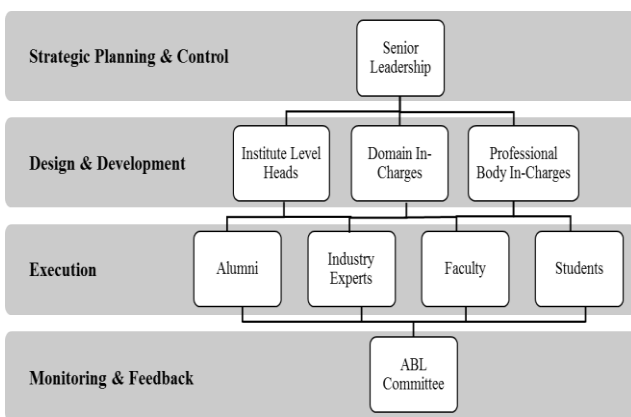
Strategic Planning & Control

Senior Leadership

Design & Development

Institute Level Heads

Domain In-Charges

Professional Body In-Charges

Execution

Alumni

Industry Experts

Faculty

Students

Monitoring & Feedback

ABL Committee